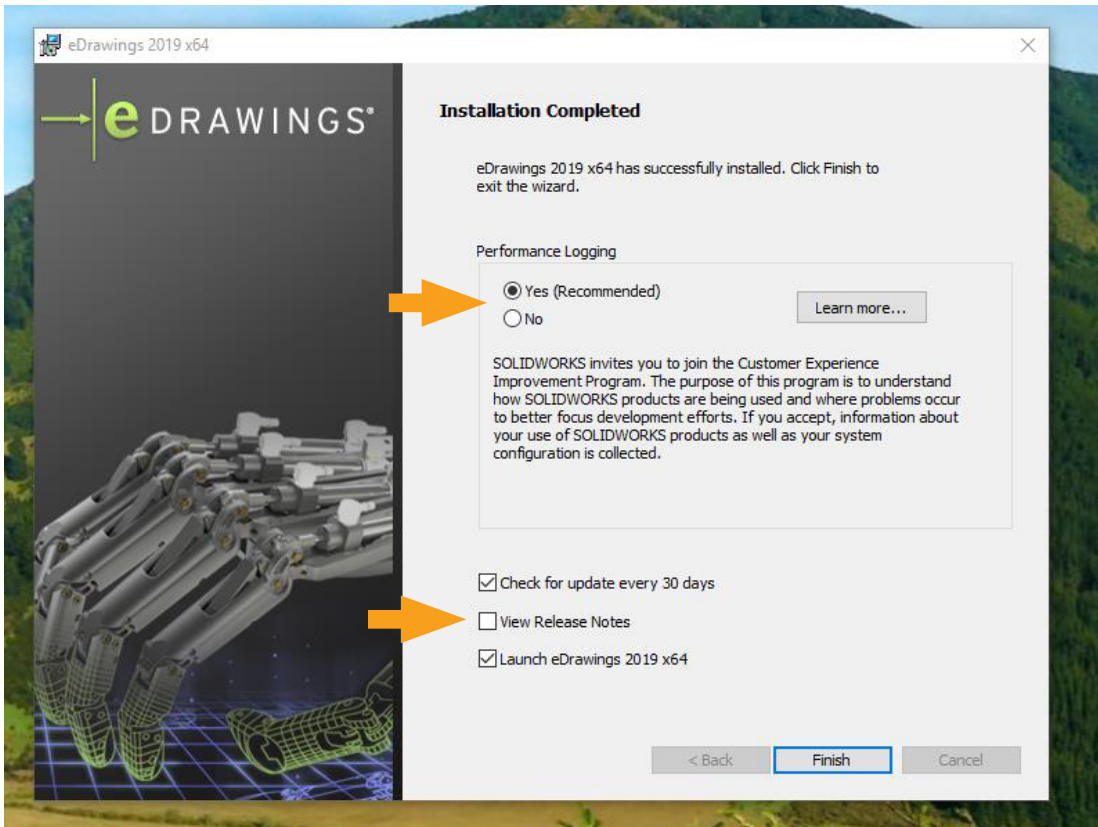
eDrawings 2019 x64

eDRAWINGS®

Installation Completed

eDrawings 2019 x64 has successfully installed. Click Finish to exit the wizard.

Performance Logging

Yes (Recommended)

No

Learn more...

SOLIDWORKS invites you to join the Customer Experience Improvement Program. The purpose of this program is to understand how SOLIDWORKS products are being used and where problems occur to better focus development efforts. If you accept, information about your use of SOLIDWORKS products as well as your system configuration is collected.

Check for update every 30 days

View Release Notes

Launch eDrawings 2019 x64

< Back

Finish

Cancel